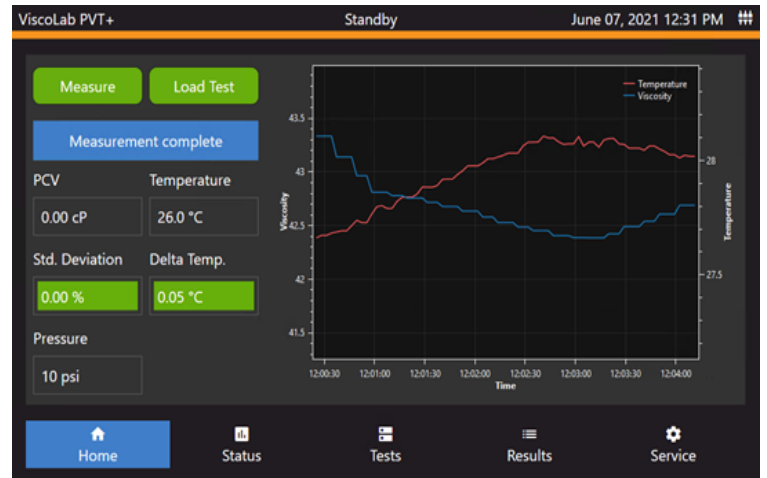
ViscoLab PVT+

Standby

June 07, 2021 12:31 PM

Measure

Load Test

Measurement complete

PCV

0.00 cP

Temperature

26.0 °C

Std. Deviation

0.00 %

Delta Temp.

0.05 °C

Pressure

10 psi

Temperature
Viscosity

43.5
43
42.5
42
41.5

Viscosity

28
27.5

Temperature

12:00:30 12:01:00 12:01:30 12:02:00 12:02:30 12:03:00 12:03:30 12:04:00

Time

Home

Status

Tests

Results

Service